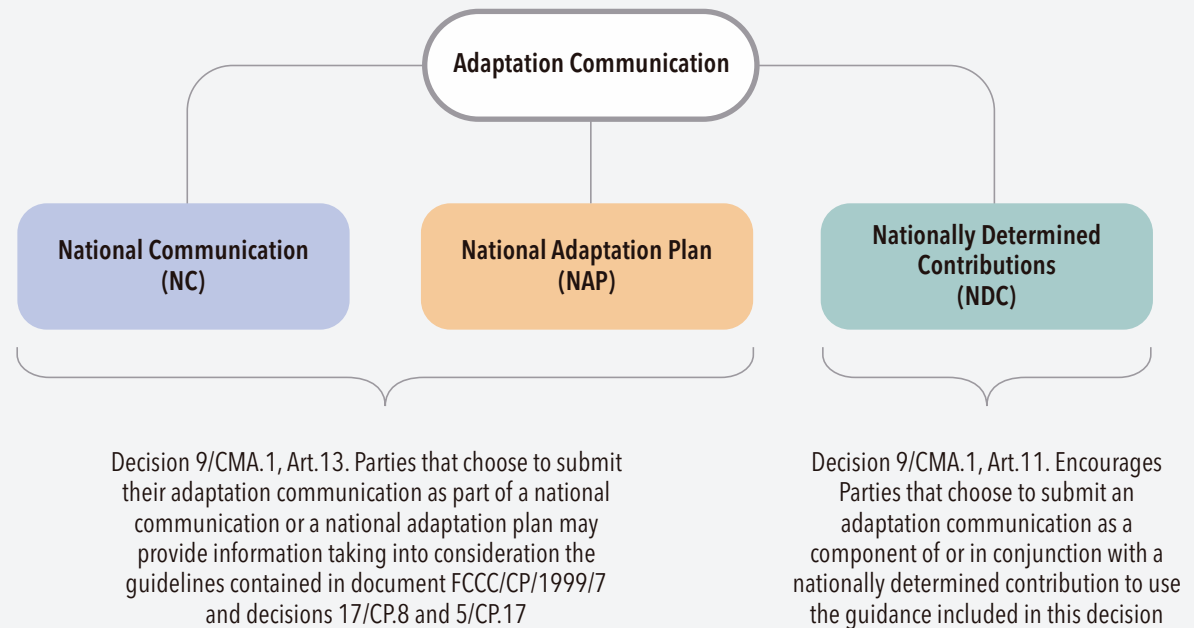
Adaptation Communication

National Communication
(NC)

National Adaptation Plan
(NAP)

Nationally Determined
Contributions
(NDC)

Decision 9/CMA.1, Art.13. Parties that choose to submit their adaptation communication as part of a national communication or a national adaptation plan may provide information taking into consideration the guidelines contained in document FCCC/CP/1999/7 and decisions 17/CP.8 and 5/CP.17

Decision 9/CMA.1, Art.11. Encourages Parties that choose to submit an adaptation communication as a component of or in conjunction with a nationally determined contribution to use the guidance included in this decision